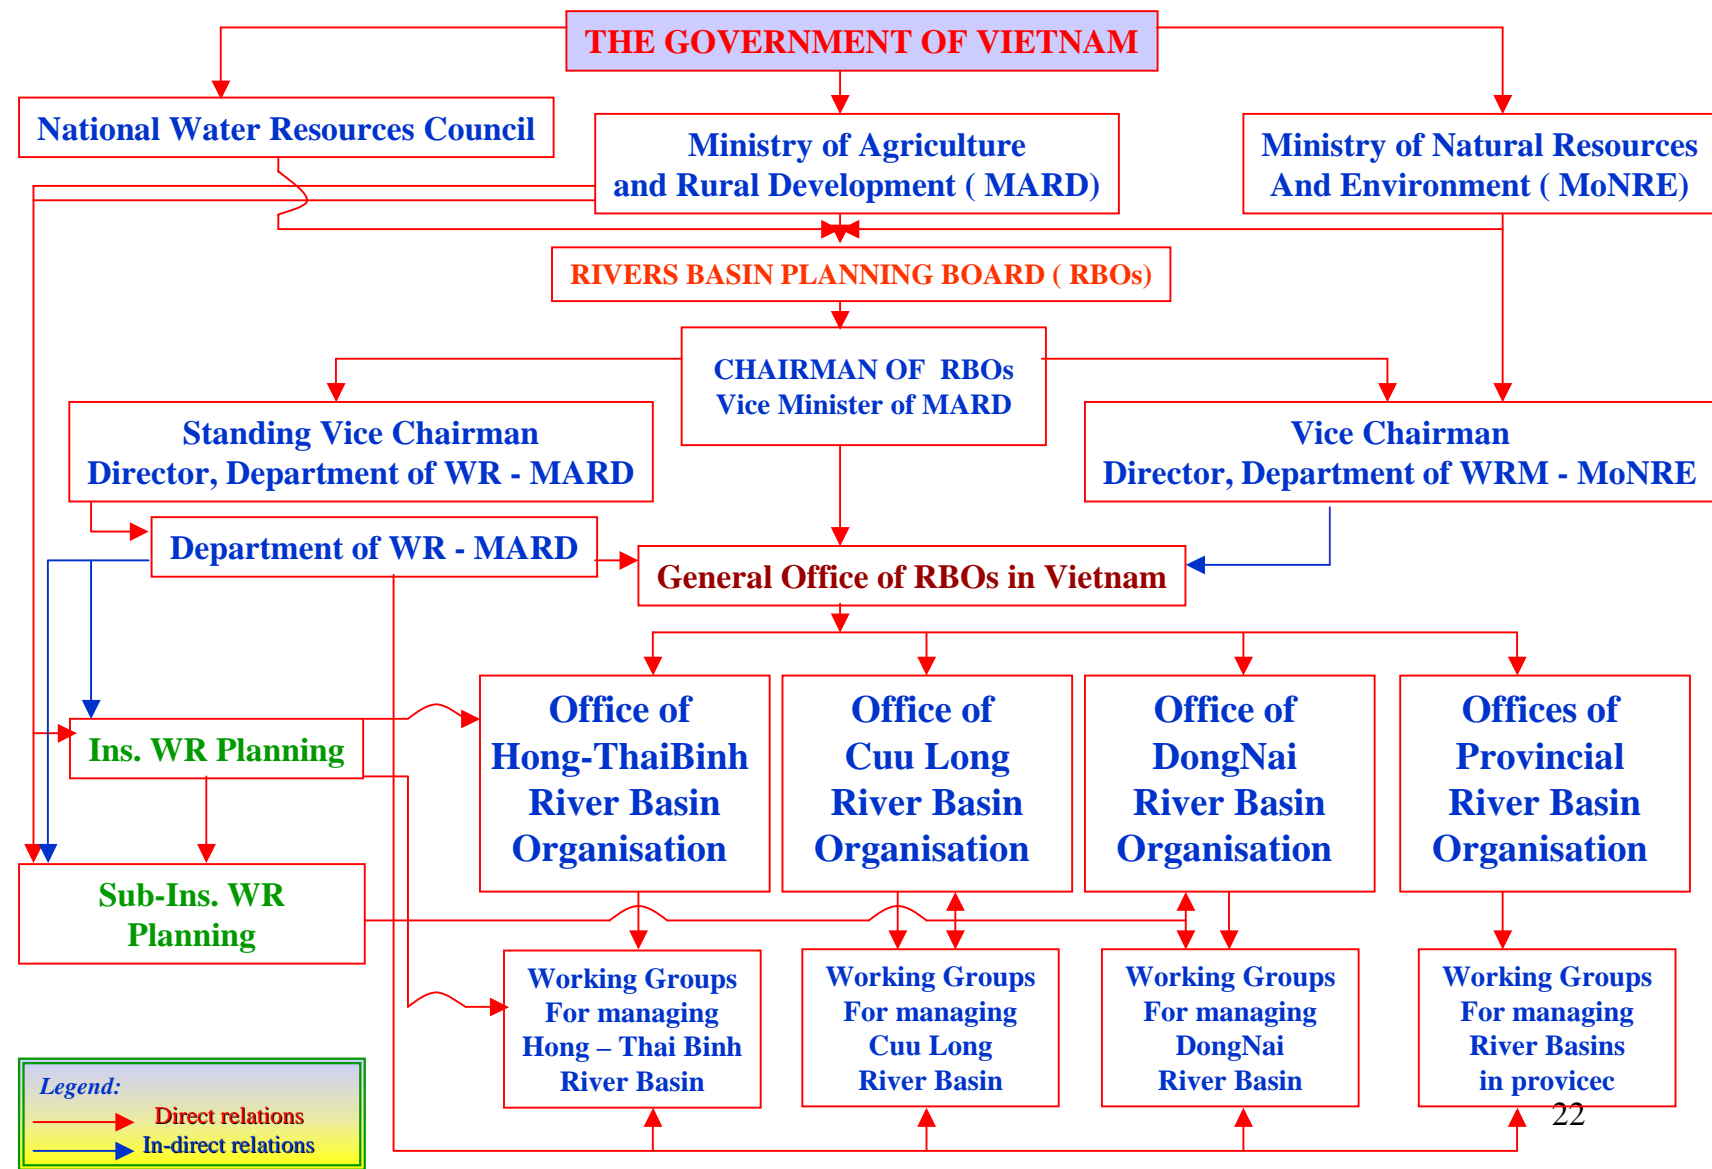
THE GOVERNMENT OF VIETNAM

National Water Resources Council

Ministry of Agriculture and Rural Development ( MARD)

Ministry of Natural Resources And Environment ( MoNRE)

RIVERS BASIN PLANNING BOARD ( RBOs)

CHAIRMAN OF RBOs
Vice Minister of MARD

Standing Vice Chairman
Director, Department of WR - MARD

Vice Chairman
Director, Department of WRM - MoNRE

Department of WR - MARD

General Office of RBOs in Vietnam

Ins. WR Planning

Office of Hong-ThaiBinh River Basin Organisation

Office of Cuu Long River Basin Organisation

Office of DongNai River Basin Organisation

Offices of Provincial River Basin Organisation

Sub-Ins. WR Planning

Working Groups For managing Hong – Thai Binh River Basin

Working Groups For managing Cuu Long River Basin

Working Groups For managing DongNai River Basin

Working Groups For managing River Basins in provicec

Legend:
Direct relations
In-direct relations

22